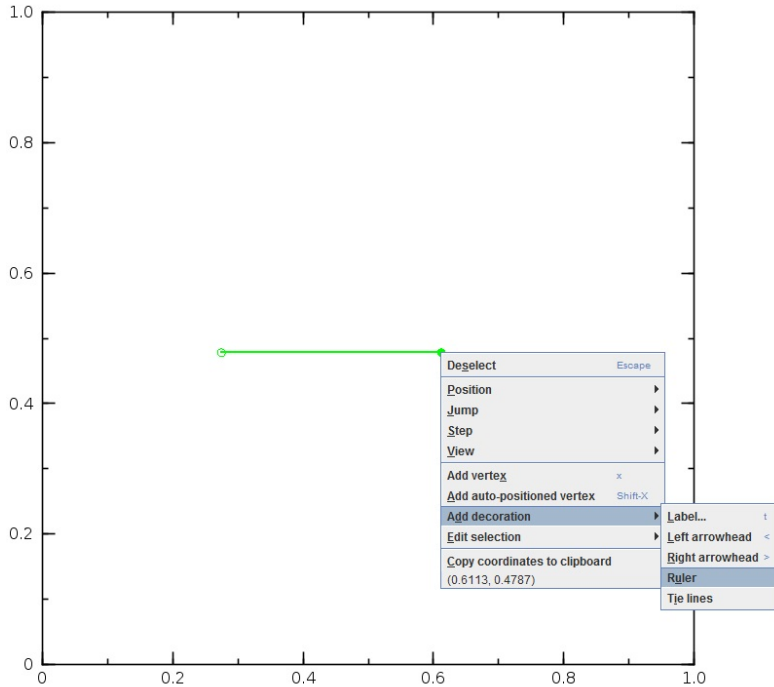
1.0
0.8
0.6
0.4
0.2
0
0
0.2
0.4
0.6
0.8
1.0

Deselect Escape
Position
Jump
Step
View
Add vertex x
Add auto-positioned vertex Shift-X
Add decoration
Edit selection
Copy coordinates to clipboard
(0.6113, 0.4787)

Label... t
Left arrowhead <
Right arrowhead >
Ruler
Tie lines